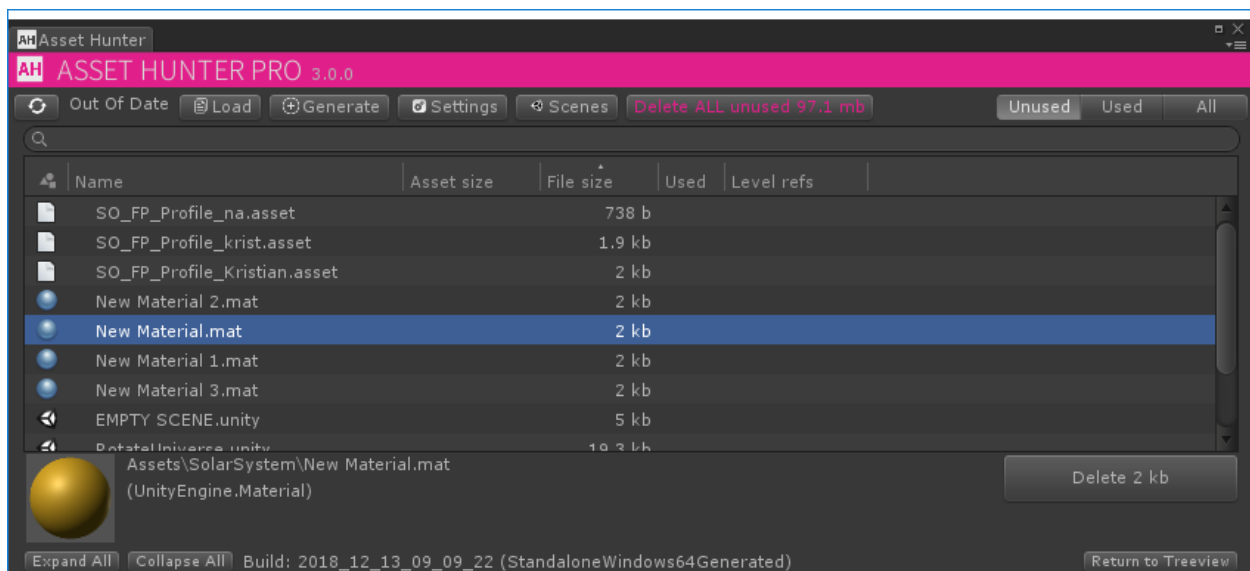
AH Asset Hunter

AH ASSET HUNTER PRO 3.0.0

Out Of Date Load Generate Settings Scenes Delete ALL unused 97.1 mb Unused Used All

| Name | Asset size | File size | Used | Level refs |
|---|---|---|---|---|
| SO_FP_Profile_na.asset | | 738 b | | |
| SO_FP_Profile_krist.asset | | 1.9 kb | | |
| SO_FP_Profile_Kristian.asset | | 2 kb | | |
| New Material 2.mat | | 2 kb | | |
| New Material.mat | | 2 kb | | |
| New Material 1.mat | | 2 kb | | |
| New Material 3.mat | | 2 kb | | |
| EMPTY SCENE.unity | | 5 kb | | |
| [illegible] | | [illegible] | | |

Assets\SolarSystem\New Material.mat
(UnityEngine.Material)

Delete 2 kb

Expand All Collapse All Build: 2018_12_13_09_09_22 (StandaloneWindows64Generated) Return to Treeview